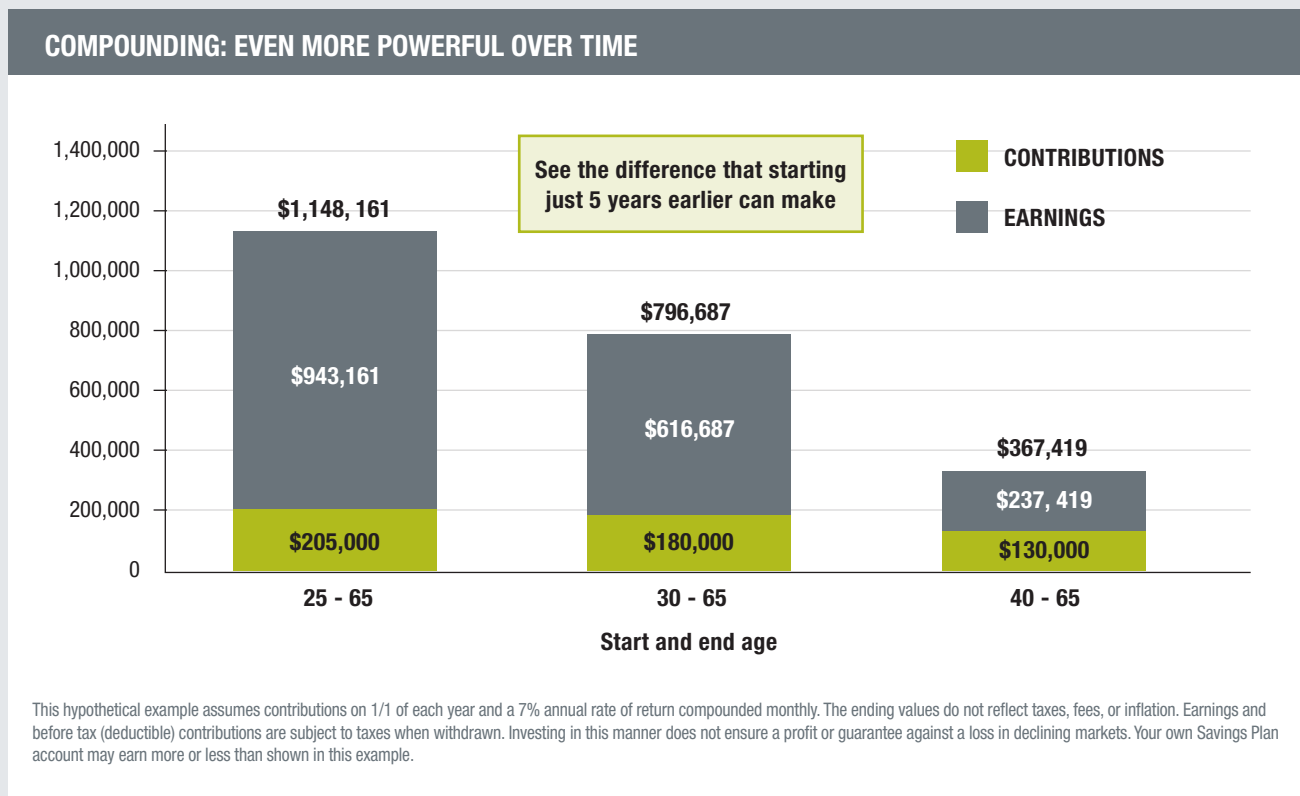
COMPOUNDING: EVEN MORE POWERFUL OVER TIME

1,400,000
1,200,000
1,000,000
800,000
600,000
400,000
200,000
0

See the difference that starting just 5 years earlier can make

CONTRIBUTIONS
EARNINGS

$1,148, 161
$943,161
$205,000

$796,687
$616,687
$180,000

$367,419
$237, 419
$130,000

25 - 65
30 - 65
40 - 65

Start and end age

This hypothetical example assumes contributions on 1/1 of each year and a 7% annual rate of return compounded monthly. The ending values do not reflect taxes, fees, or inflation. Earnings and before tax (deductible) contributions are subject to taxes when withdrawn. Investing in this manner does not ensure a profit or guarantee against a loss in declining markets. Your own Savings Plan account may earn more or less than shown in this example.